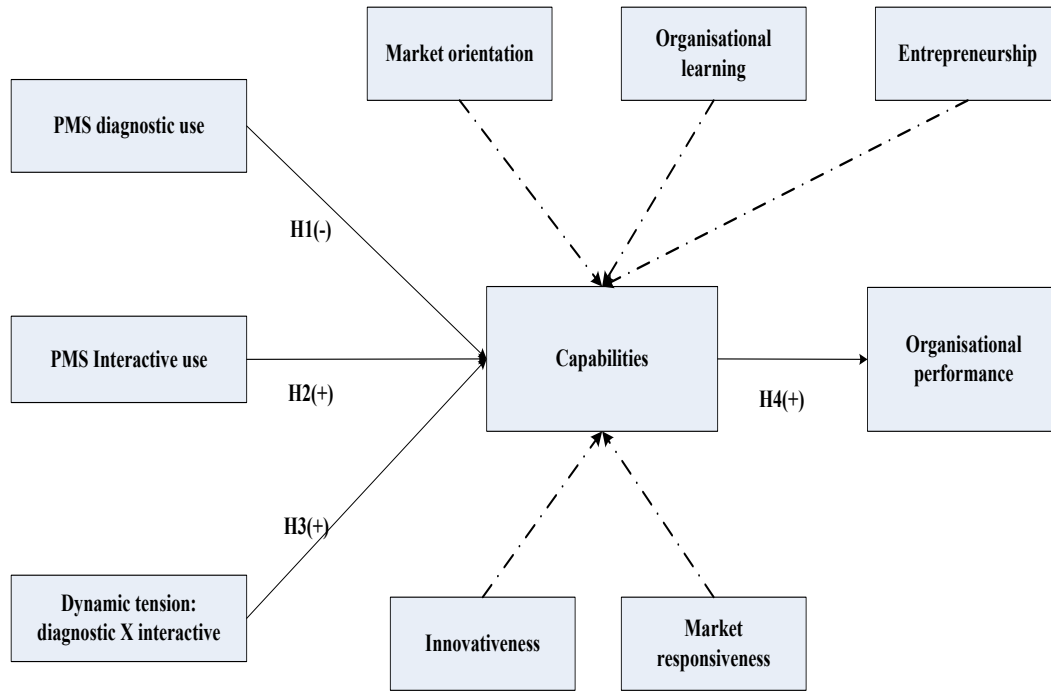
Market orientation

Organisational learning

Entrepreneurship

PMS diagnostic use

H1(-)

PMS Interactive use

H2(+)

Capabilities

Organisational performance

H4(+)

H3(+)

Dynamic tension: diagnostic X interactive

Innovativeness

Market responsiveness